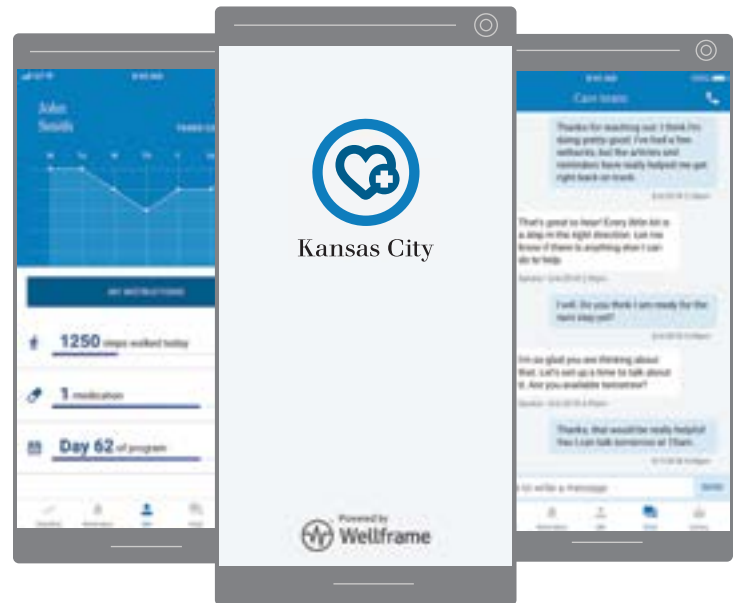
John Smith

MY INSTRUCTIONS

1250 steps walked today

1 medication

Day 62 of program

Kansas City

Powered by
Wellframe

Care team

Thanks for reaching out. I think I'm doing pretty good. I've had a few setbacks, but the articles and reminders have really helped me get right back on track.

That's great to hear! Every little bit is a step in the right direction. Let me know if there is anything else I can do to help.

I will. Do you think I am ready for the next step yet?

I'm so glad you are thinking about that. Let's set up a time to talk about it. Are you available tomorrow?

Thanks, that would be really helpful. Yes I can talk tomorrow at 10am.

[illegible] to write a message

Send